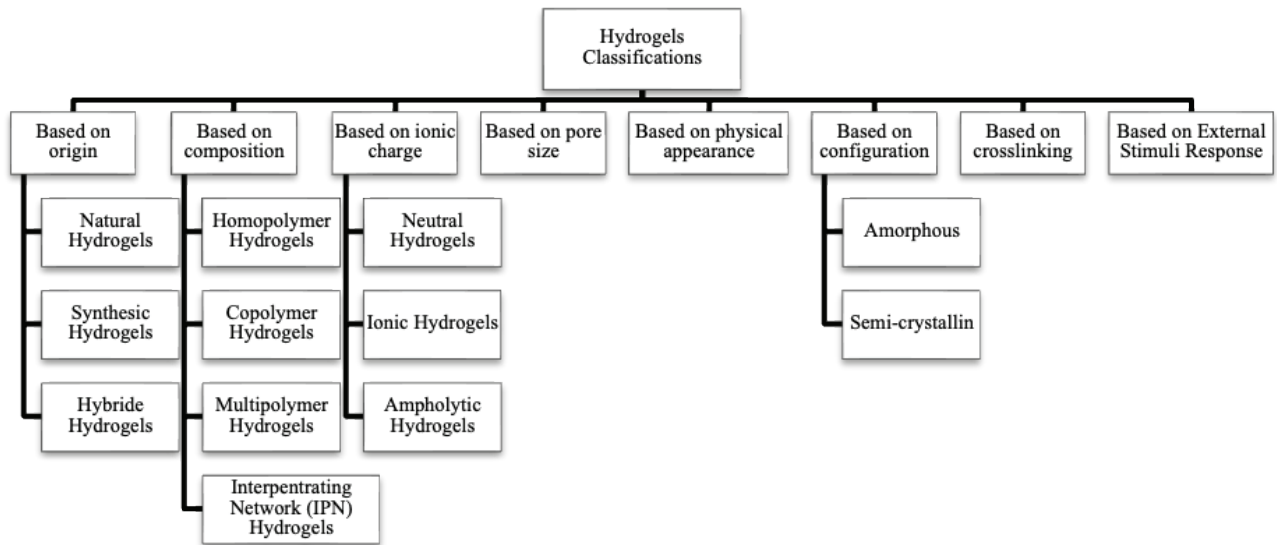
Hydrogels Classifications

Based on origin

Natural Hydrogels

Synthesic Hydrogels

Hybride Hydrogels

Based on composition

Homopolymer Hydrogels

Copolymer Hydrogels

Multipolymer Hydrogels

Interpentrating Network (IPN) Hydrogels

Based on ionic charge

Neutral Hydrogels

Ionic Hydrogels

Ampholytic Hydrogels

Based on pore size

Based on physical appearance

Based on configuration

Amorphous

Semi-crystallin

Based on crosslinking

Based on External Stimuli Response